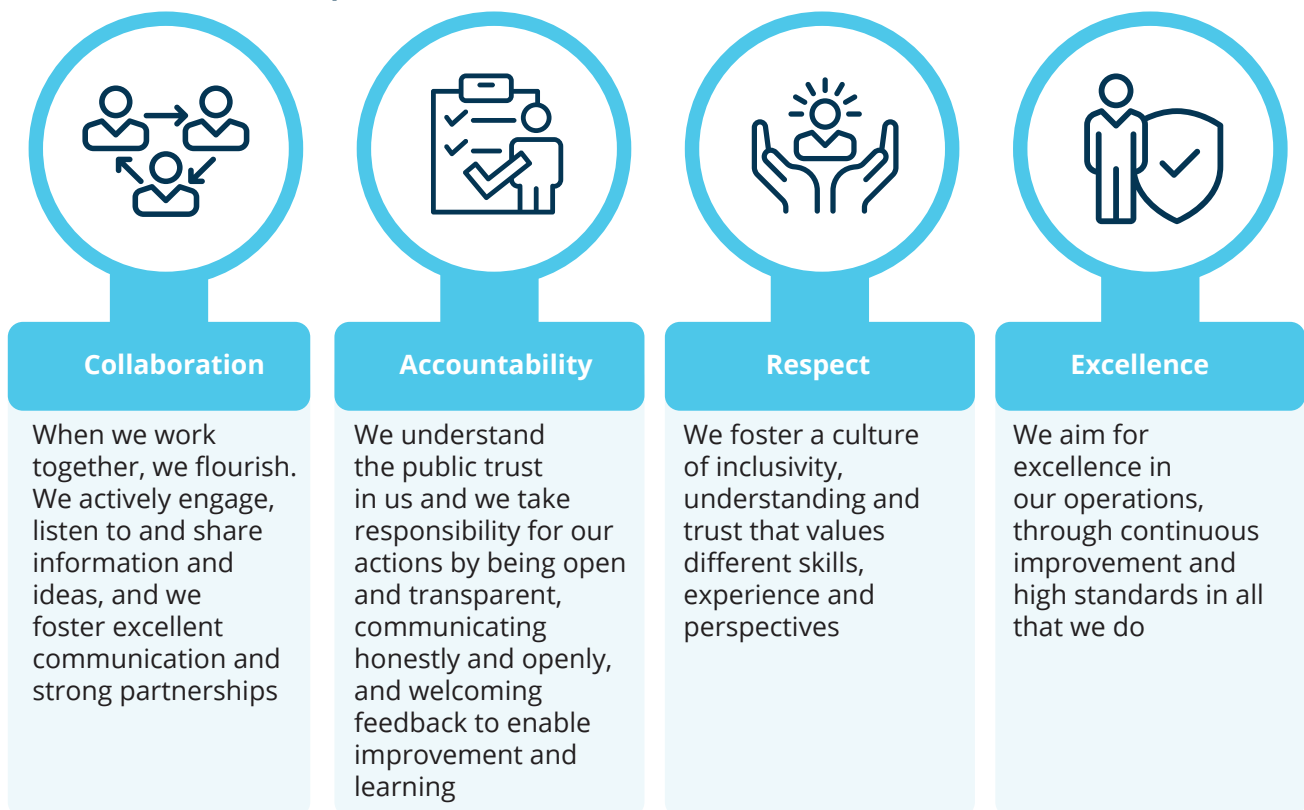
Collaboration

When we work together, we flourish. We actively engage, listen to and share information and ideas, and we foster excellent communication and strong partnerships

Accountability

We understand the public trust in us and we take responsibility for our actions by being open and transparent, communicating honestly and openly, and welcoming feedback to enable improvement and learning

Respect

We foster a culture of inclusivity, understanding and trust that values different skills, experience and perspectives

Excellence

We aim for excellence in our operations, through continuous improvement and high standards in all that we do